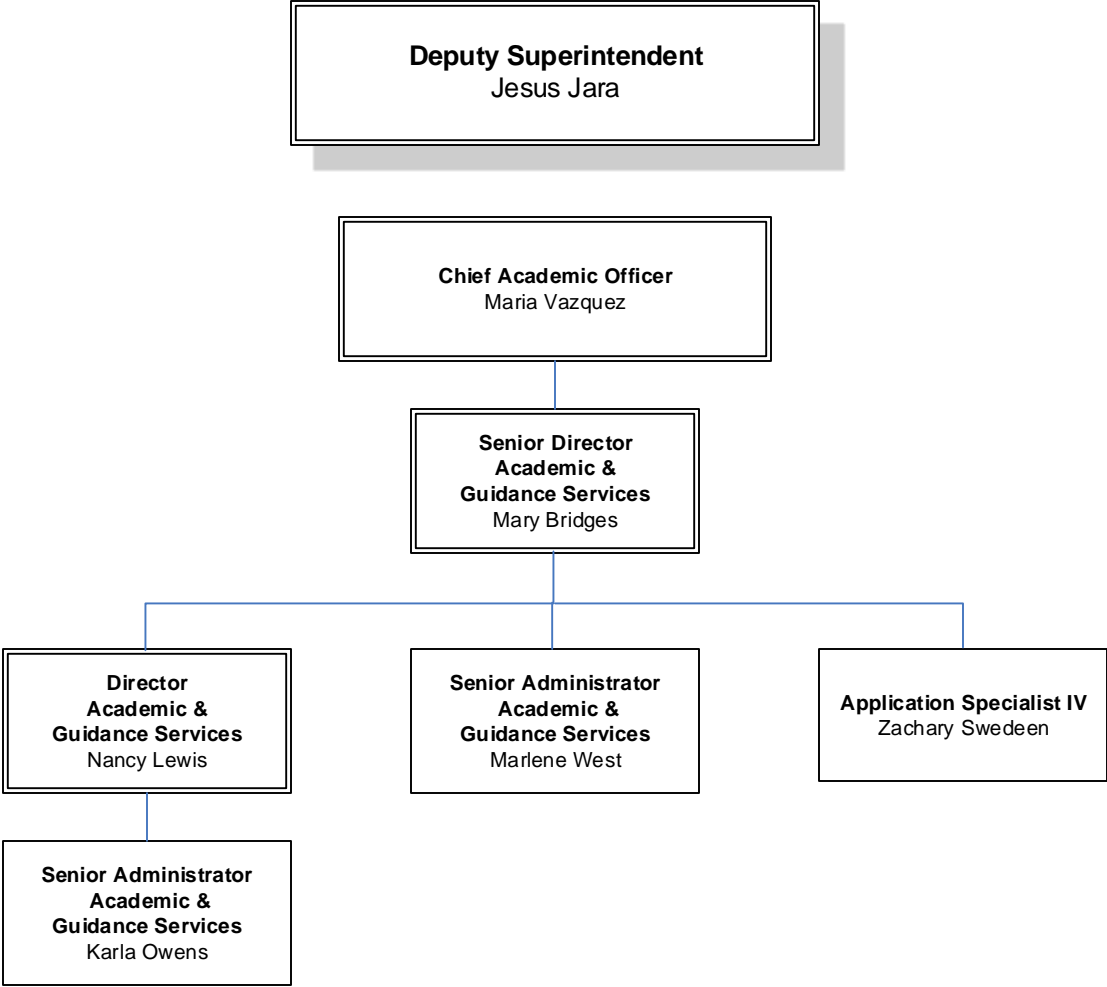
Deputy Superintendent
Jesus Jara

Chief Academic Officer
Maria Vazquez

Senior Director
Academic &
Guidance Services
Mary Bridges

Director
Academic &
Guidance Services
Nancy Lewis

Senior Administrator
Academic &
Guidance Services
Marlene West

Application Specialist IV
Zachary Swedeen

Senior Administrator
Academic &
Guidance Services
Karla Owens